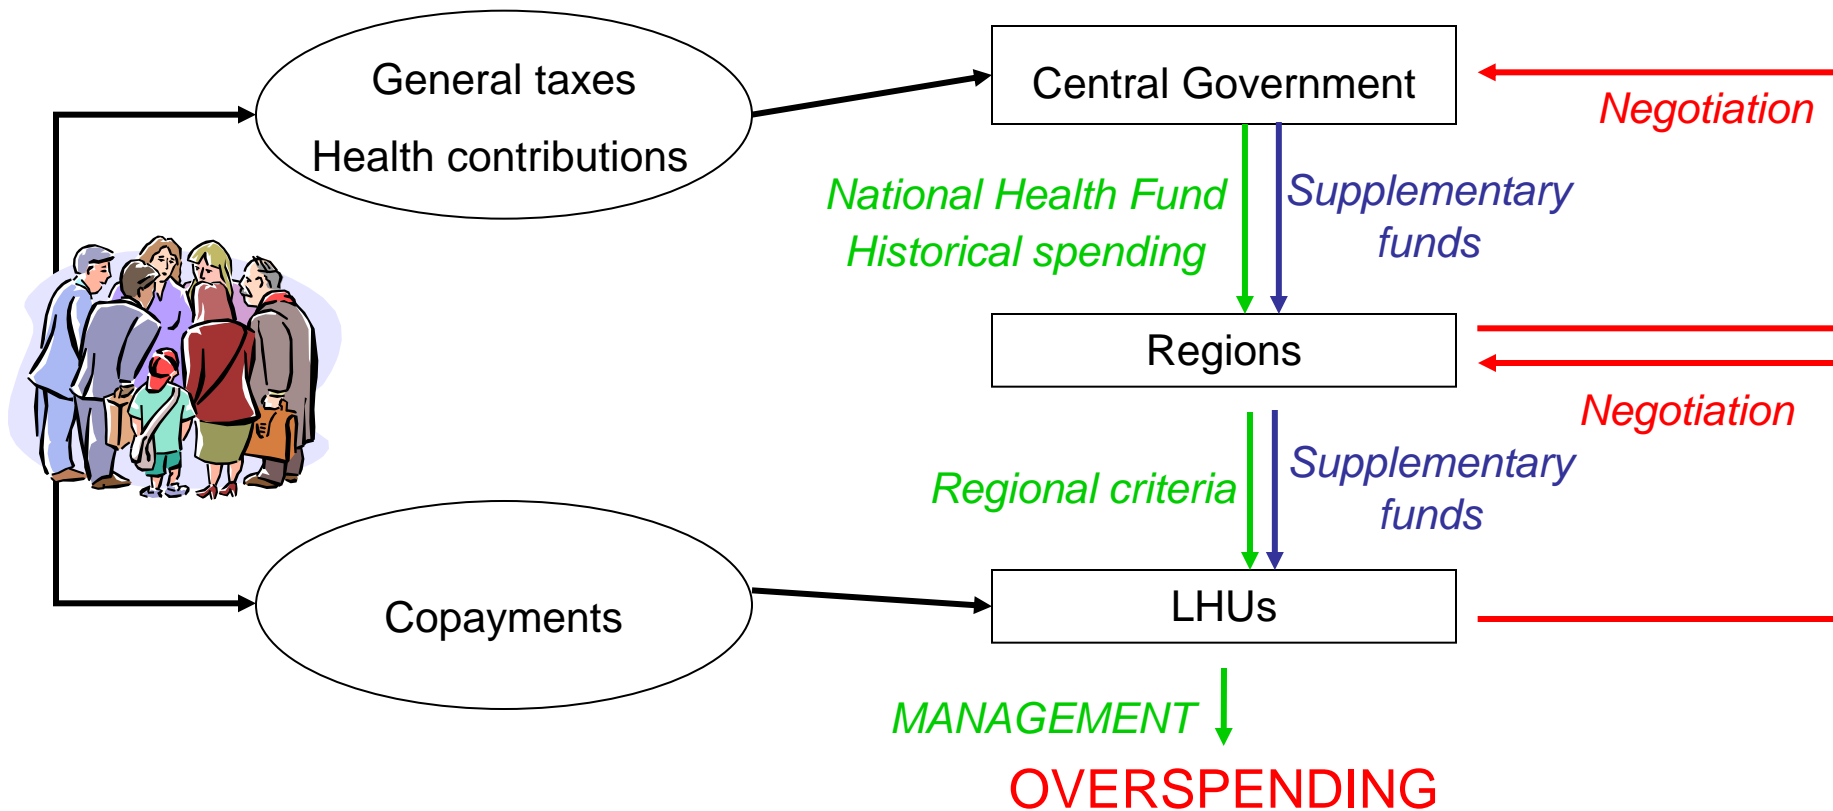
General taxes

Health contributions

Central Government

Negotiation

National Health Fund

Historical spending

Supplementary funds

Regions

Negotiation

Regional criteria

Supplementary funds

Copayments

LHUs

MANAGEMENT

OVERSPENDING